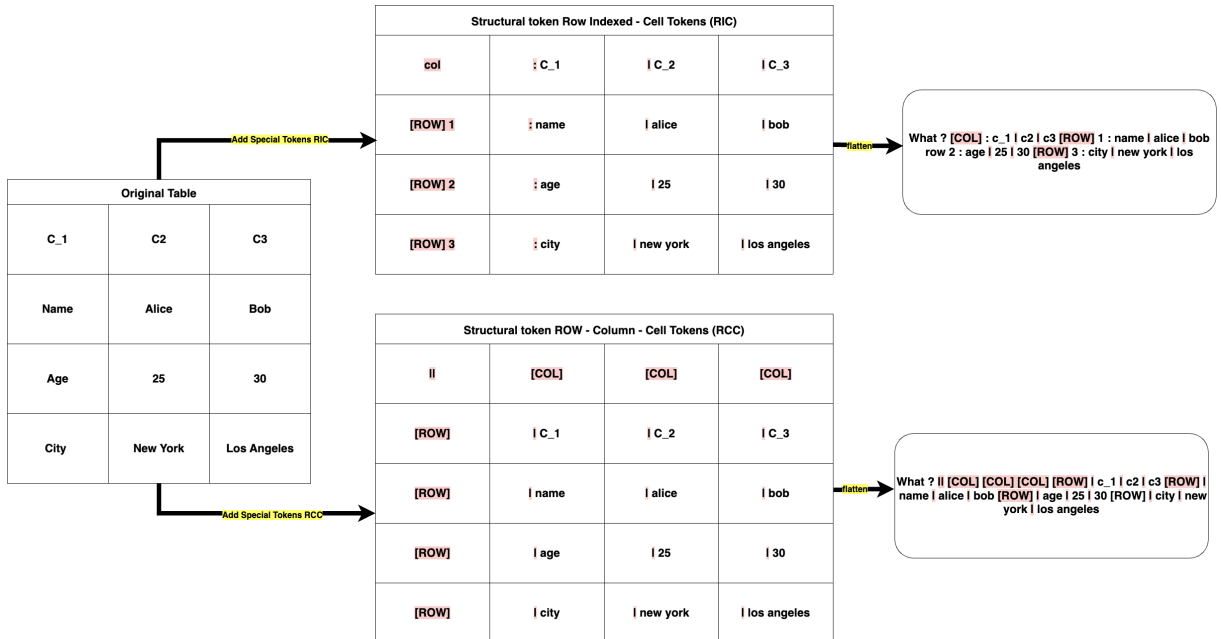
| Original Table | | |
|---|---|---|
| C_1 | C2 | C3 |
| Name | Alice | Bob |
| Age | 25 | 30 |
| City | New York | Los Angeles |

Add Special Tokens RIC

| Structural token Row Indexed - Cell Tokens (RIC) | | | |
|---|---|---|---|
| col | : C_1 | I C_2 | I C_3 |
| [ROW] 1 | : name | I alice | I bob |
| [ROW] 2 | : age | I 25 | I 30 |
| [ROW] 3 | : city | I new york | I los angeles |

flatten

What ? [COL] : c_1 I c2 I c3 [ROW] 1 : name I alice I bob row 2 : age I 25 I 30 [ROW] 3 : city I new york I los angeles

Add Special Tokens RCC

| Structural token ROW - Column - Cell Tokens (RCC) | | | |
|---|---|---|---|
| II | [COL] | [COL] | [COL] |
| [ROW] | I C_1 | I C_2 | I C_3 |
| [ROW] | I name | I alice | I bob |
| [ROW] | I age | I 25 | I 30 |
| [ROW] | I city | I new york | I los angeles |

flatten

What ? II [COL] [COL] [COL] [ROW] I c_1 I c2 I c3 [ROW] I name I alice I bob [ROW] I age I 25 I 30 [ROW] I city I new york I los angeles